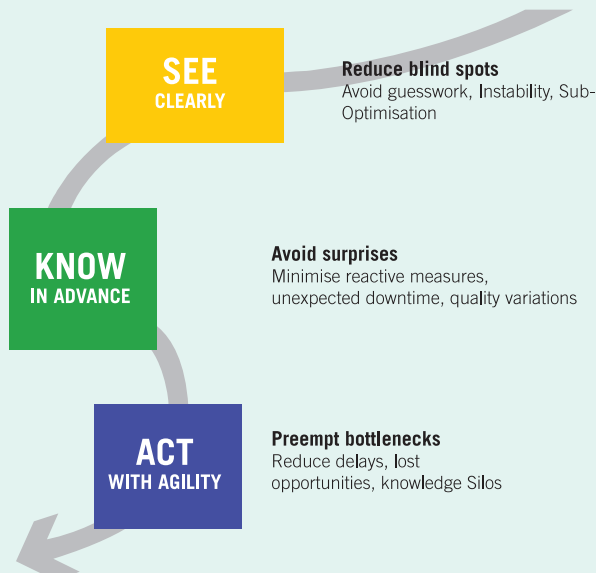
SEE
CLEARLY

Reduce blind spots
Avoid guesswork, Instability, Sub-Optimisation

KNOW
IN ADVANCE

Avoid surprises
Minimise reactive measures, unexpected downtime, quality variations

ACT
WITH AGILITY

Preempt bottlenecks
Reduce delays, lost opportunities, knowledge Silos